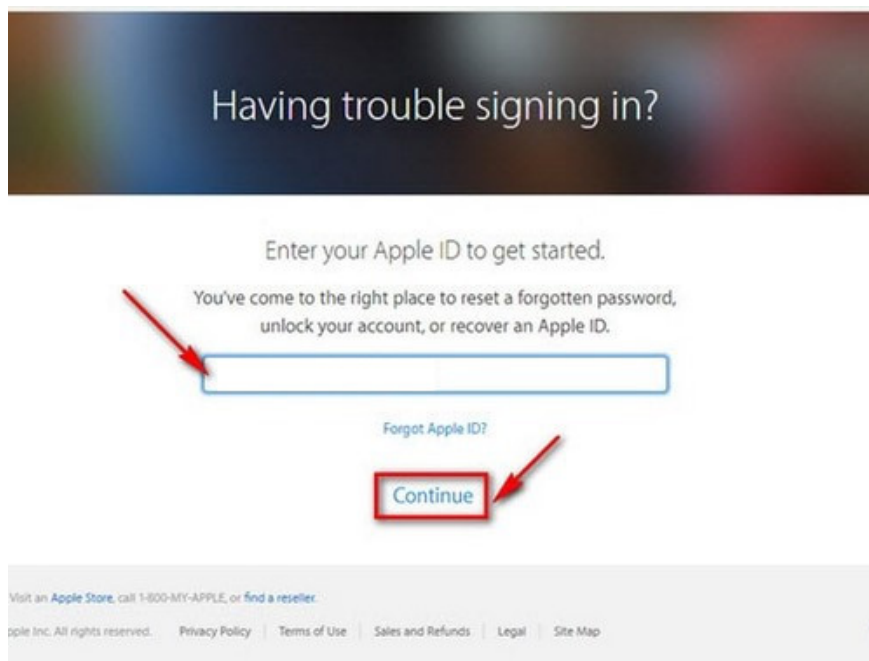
Having trouble signing in?

Enter your Apple ID to get started.

You've come to the right place to reset a forgotten password, unlock your account, or recover an Apple ID.

Forgot Apple ID?

Continue

Visit an Apple Store, call 1-800-MY-APPLE, or find a reseller.

pple Inc. All rights reserved. Privacy Policy | Terms of Use | Sales and Refunds | Legal | Site Map